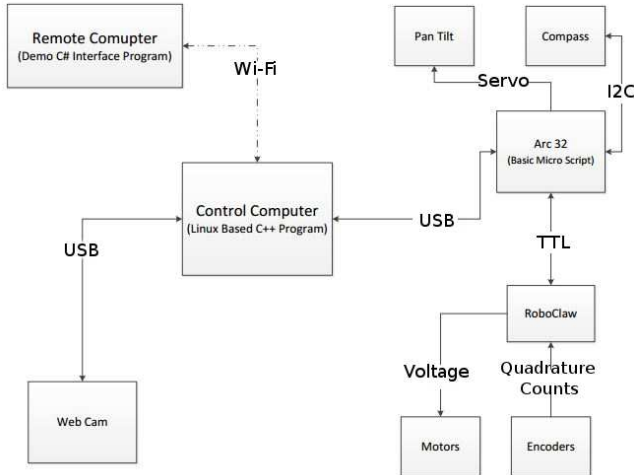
Remote Comupter
(Demo C# Interface Program)

Wi-Fi

Pan Tilt

Compass

Servo

I2C

Arc 32
(Basic Micro Script)

Control Computer
(Linux Based C++ Program)

USB

USB

TTL

RoboClaw

Voltage

Quadrature Counts

Web Cam

Motors

Encoders